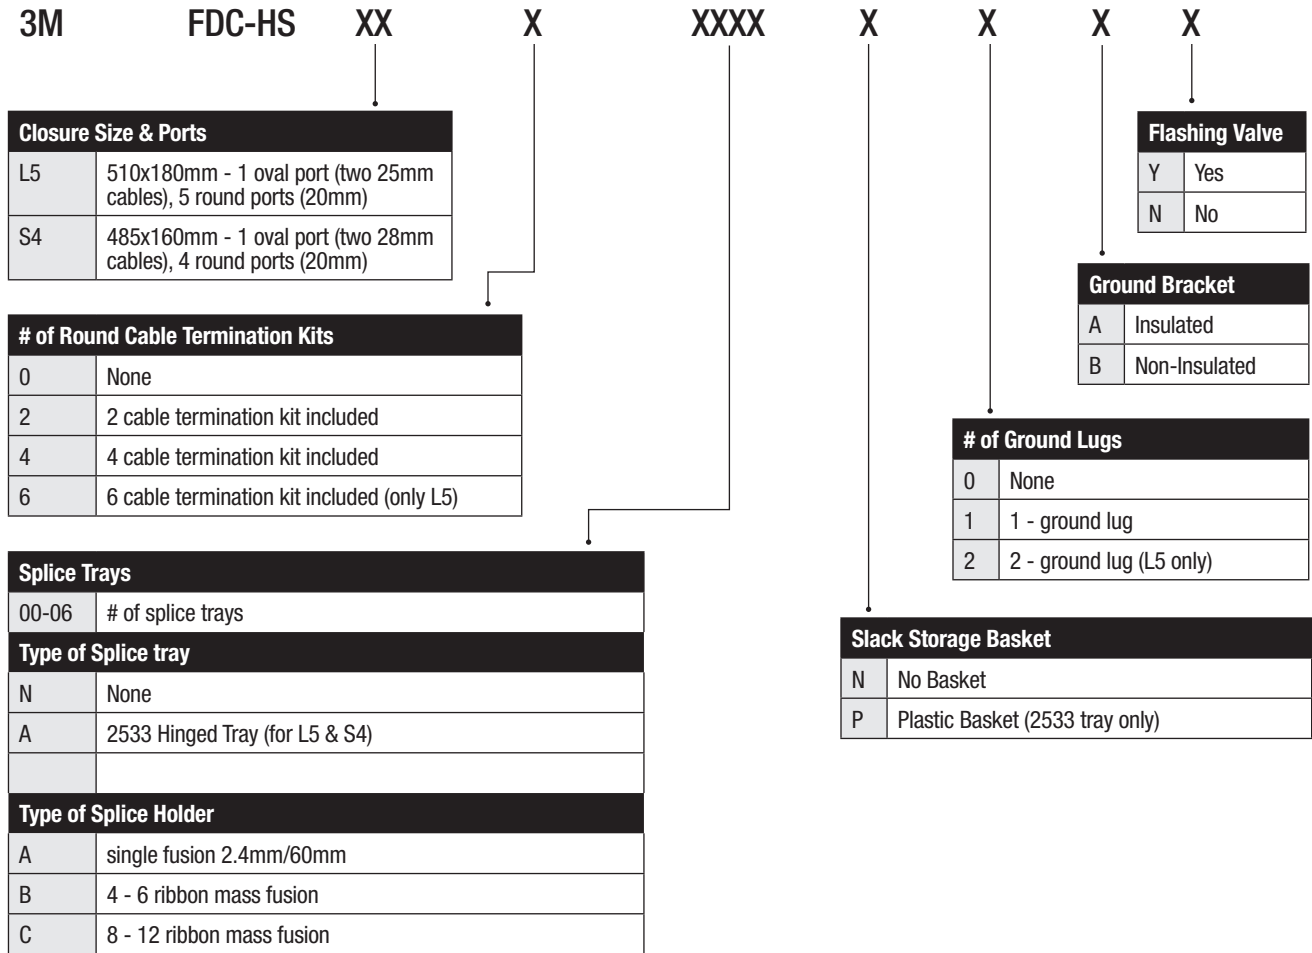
3M FDC-HS XX X XXXX X X X X

| Closure Size & Ports | |
|---|---|
| L5 | 510x180mm - 1 oval port (two 25mm cables), 5 round ports (20mm) |
| S4 | 485x160mm - 1 oval port (two 28mm cables), 4 round ports (20mm) |

| # of Round Cable Termination Kits | |
|---|---|
| 0 | None |
| 2 | 2 cable termination kit included |
| 4 | 4 cable termination kit included |
| 6 | 6 cable termination kit included (only L5) |

| Splice Trays | |
|---|---|
| 00-06 | # of splice trays |
| **Type of Splice tray** | |
| N | None |
| A | 2533 Hinged Tray (for L5 & S4) |
| | |
| **Type of Splice Holder** | |
| A | single fusion 2.4mm/60mm |
| B | 4 - 6 ribbon mass fusion |
| C | 8 - 12 ribbon mass fusion |

| Flashing Valve | |
|---|---|
| Y | Yes |
| N | No |

| Ground Bracket | |
|---|---|
| A | Insulated |
| B | Non-Insulated |

| # of Ground Lugs | |
|---|---|
| 0 | None |
| 1 | 1 - ground lug |
| 2 | 2 - ground lug (L5 only) |

| Slack Storage Basket | |
|---|---|
| N | No Basket |
| P | Plastic Basket (2533 tray only) |